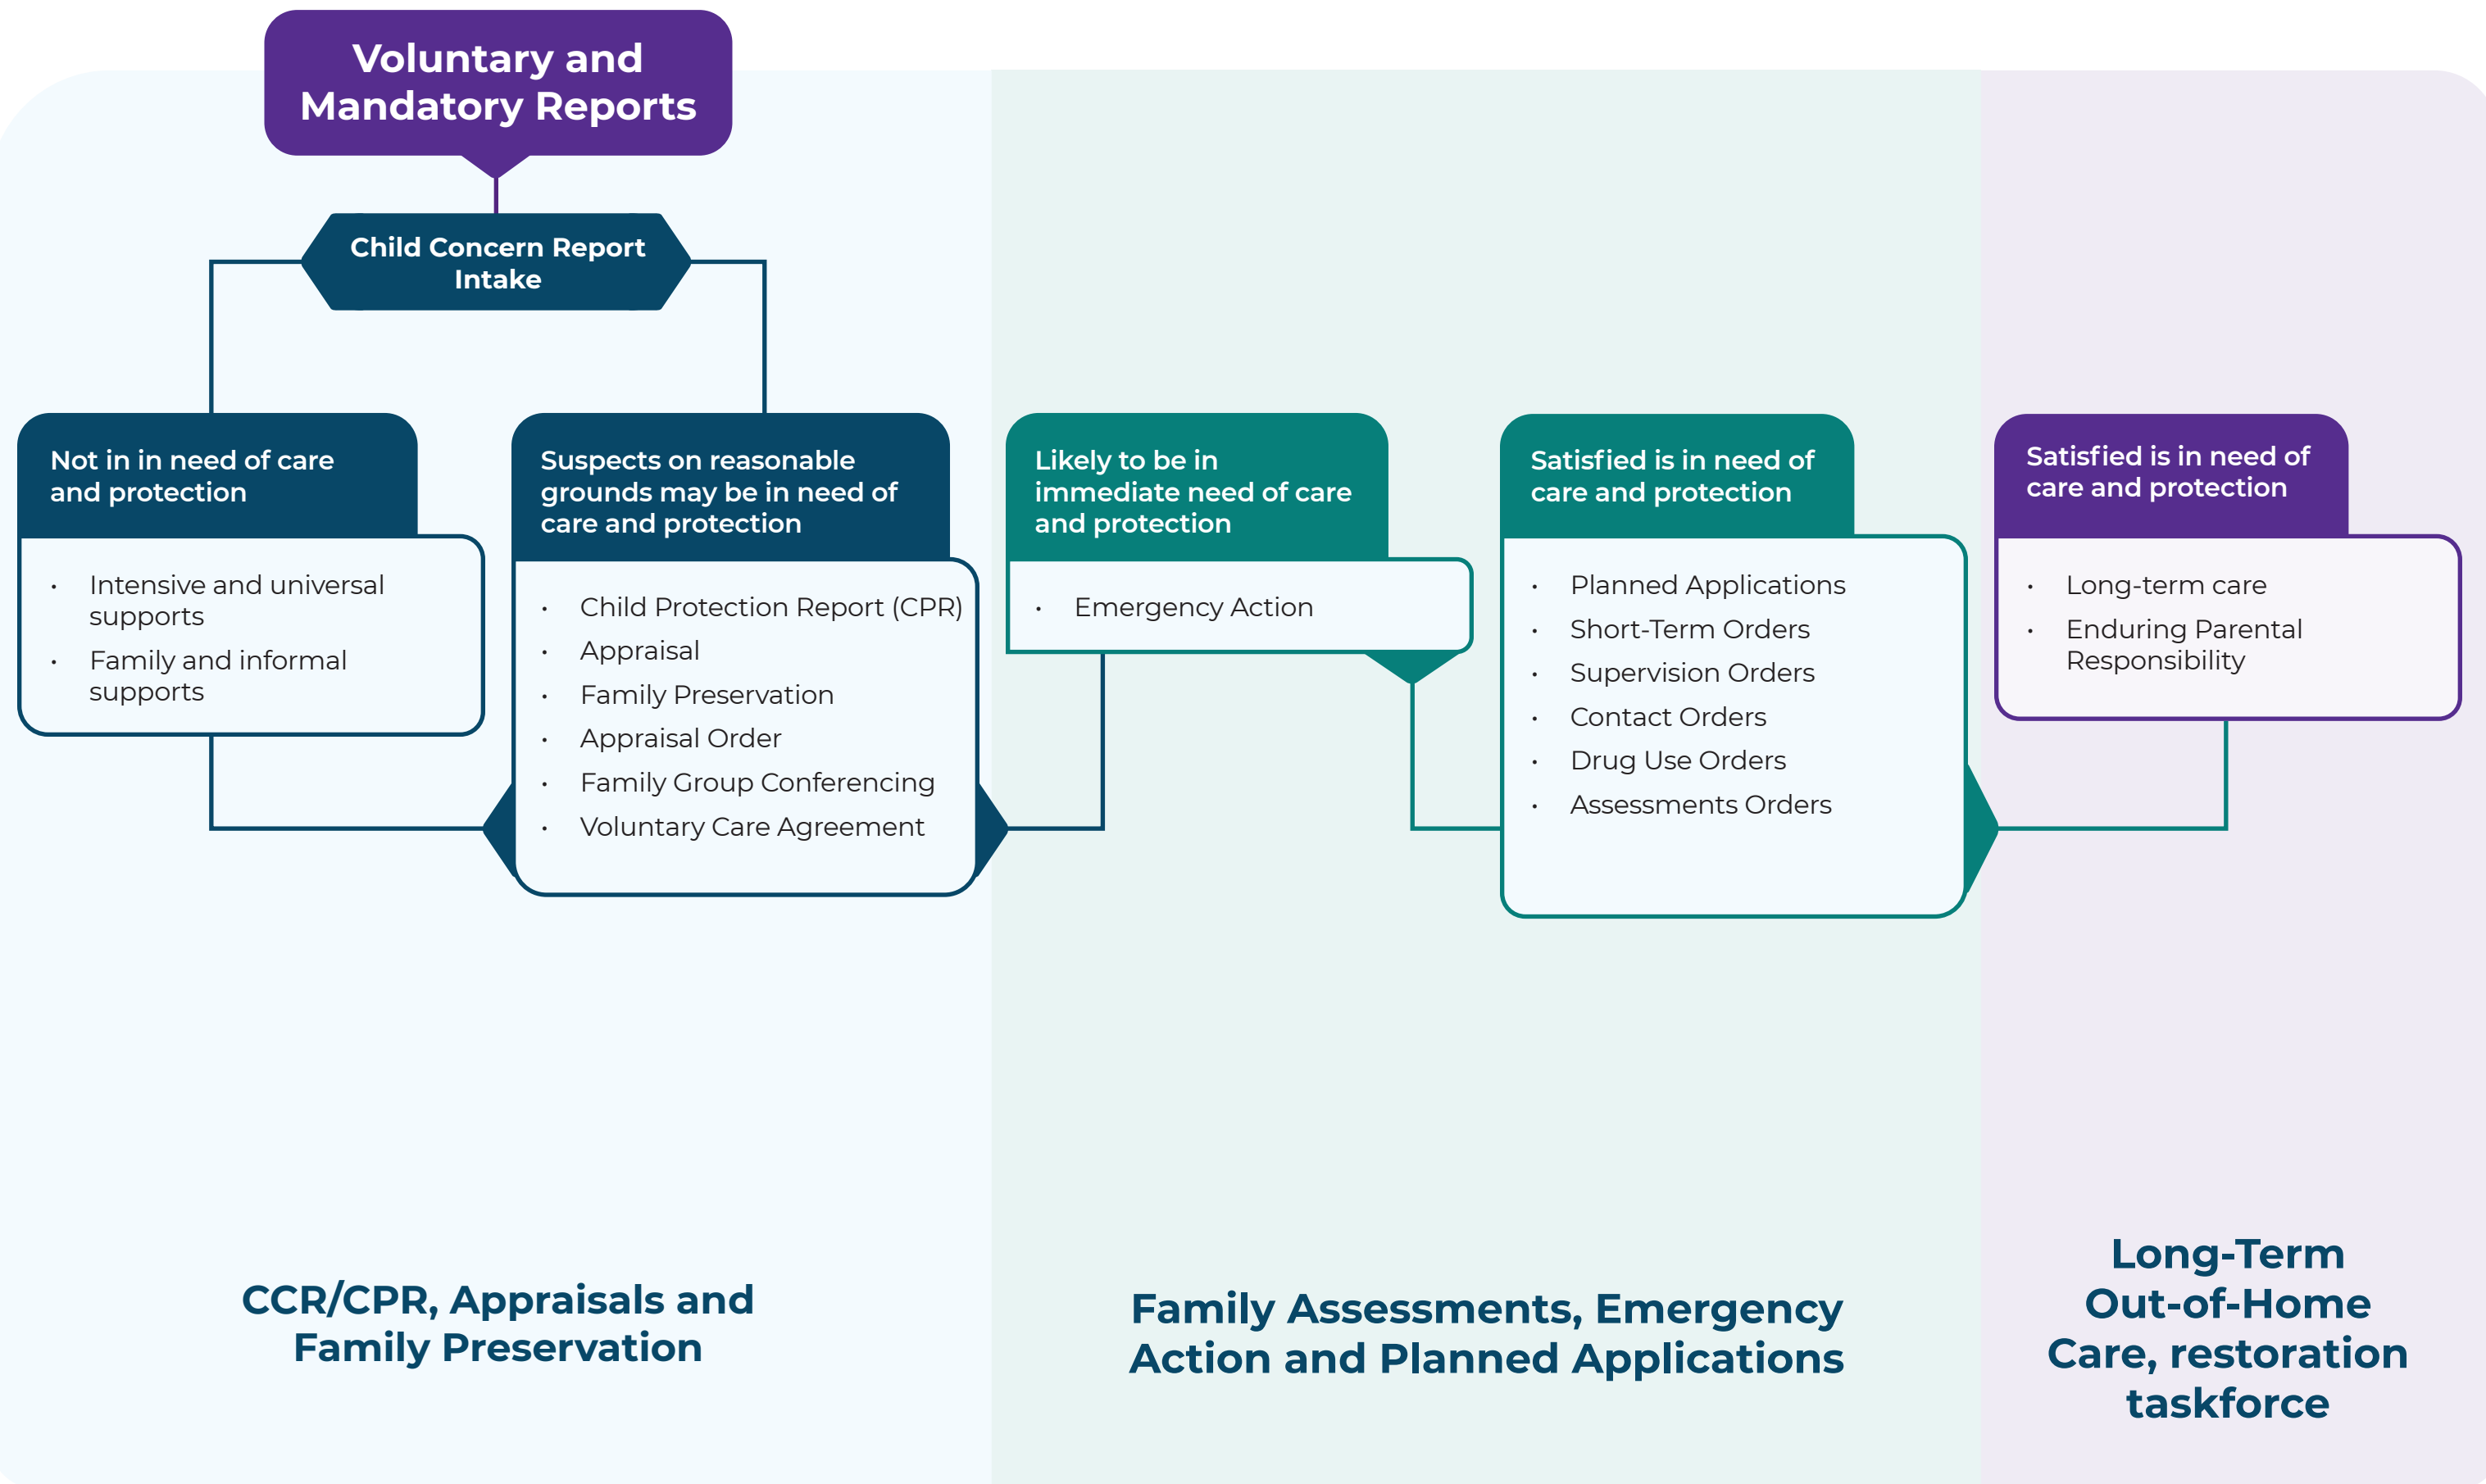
Voluntary and Mandatory Reports

Child Concern Report Intake

Not in in need of care and protection

- Intensive and universal supports
- Family and informal supports

Suspects on reasonable grounds may be in need of care and protection

- Child Protection Report (CPR)
- Appraisal
- Family Preservation
- Appraisal Order
- Family Group Conferencing
- Voluntary Care Agreement

Likely to be in immediate need of care and protection

- Emergency Action

Satisfied is in need of care and protection

- Planned Applications
- Short-Term Orders
- Supervision Orders
- Contact Orders
- Drug Use Orders
- Assessments Orders

Satisfied is in need of care and protection

- Long-term care
- Enduring Parental Responsibility

CCR/CPR, Appraisals and Family Preservation

Family Assessments, Emergency Action and Planned Applications

Long-Term Out-of-Home Care, restoration taskforce